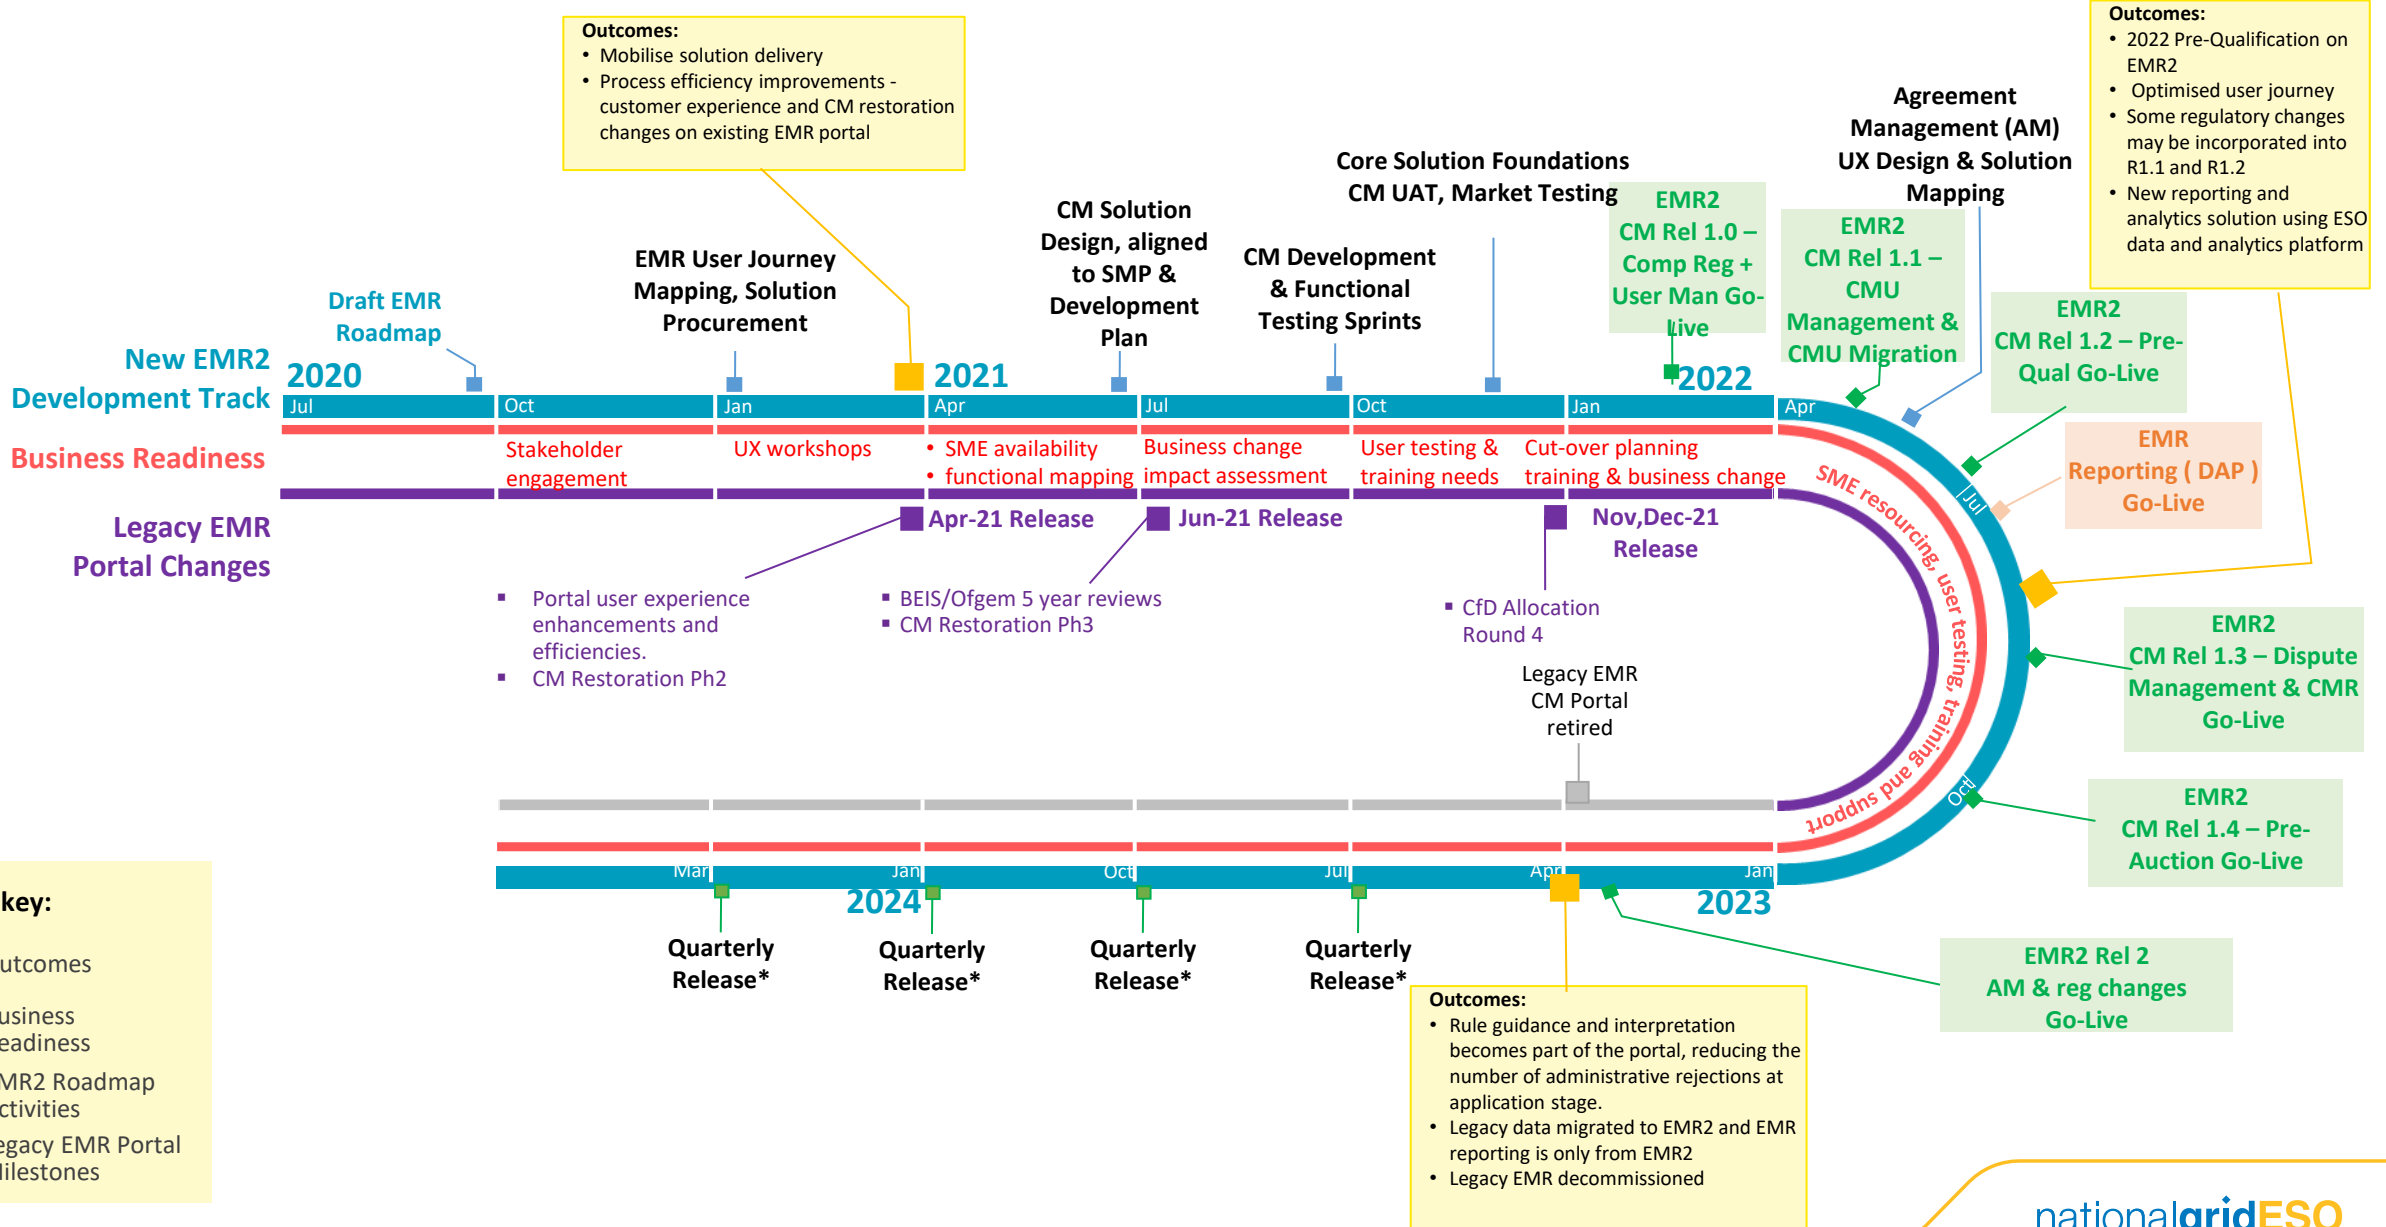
Outcomes:
• Mobilise solution delivery
• Process efficiency improvements - customer experience and CM restoration changes on existing EMR portal

Outcomes:
• 2022 Pre-Qualification on EMR2
• Optimised user journey
• Some regulatory changes may be incorporated into R1.1 and R1.2
• New reporting and analytics solution using ESO data and analytics platform

Agreement Management (AM) UX Design & Solution Mapping

Core Solution Foundations CM UAT, Market Testing

EMR2 CM Rel 1.0 – Comp Reg + User Man Go-Live

EMR2 CM Rel 1.1 – CMU Management & CMU Migration

CM Solution Design, aligned to SMP & Development Plan

CM Development & Functional Testing Sprints

EMR User Journey Mapping, Solution Procurement

Draft EMR Roadmap

EMR2 CM Rel 1.2 – Pre-Qual Go-Live

New EMR2 Development Track

2020 2021 2022

Jul Oct Jan Apr Jul Oct Jan Apr

Business Readiness

Stakeholder engagement

UX workshops

• SME availability
• functional mapping

Business change impact assessment

User testing & training needs

Cut-over planning training & business change

EMR Reporting ( DAP ) Go-Live

SME resourcing, user testing, training and support

Jul

Legacy EMR Portal Changes

Apr-21 Release

Jun-21 Release

Nov,Dec-21 Release

▪ Portal user experience enhancements and efficiencies.
▪ CM Restoration Ph2

▪ BEIS/Ofgem 5 year reviews
▪ CM Restoration Ph3

▪ CfD Allocation Round 4

Legacy EMR CM Portal retired

EMR2 CM Rel 1.3 – Dispute Management & CMR Go-Live

Oct

EMR2 CM Rel 1.4 – Pre-Auction Go-Live

Mar Jan Oct Jul Apr Jan

2024 2023

key:
utcomes
usiness eadiness
MR2 Roadmap ctivities
egacy EMR Portal ilestones

Quarterly Release*

Quarterly Release*

Quarterly Release*

Quarterly Release*

EMR2 Rel 2 AM & reg changes Go-Live

Outcomes:
• Rule guidance and interpretation becomes part of the portal, reducing the number of administrative rejections at application stage.
• Legacy data migrated to EMR2 and EMR reporting is only from EMR2
• Legacy EMR decommissioned

nationalgridESO